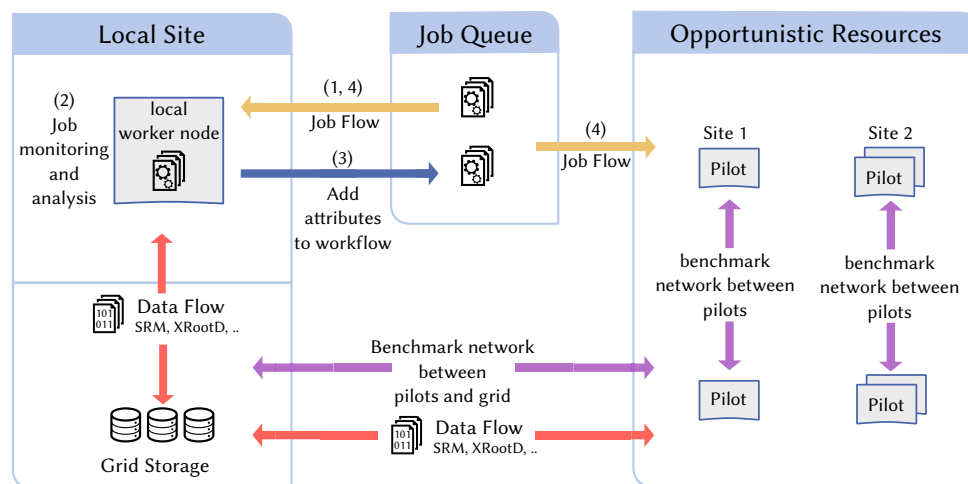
Local Site

Job Queue

Opportunistic Resources

(2)
Job monitoring and analysis

local worker node

(1, 4)
Job Flow

(3)
Add attributes to workflow

(4)
Job Flow

Site 1

Site 2

Pilot

Pilot

benchmark network between pilots

benchmark network between pilots

Pilot

Pilot

101
011
Data Flow
SRM, XRootD, ..

Benchmark network between pilots and grid

Grid Storage

101
011
Data Flow
SRM, XRootD, ..